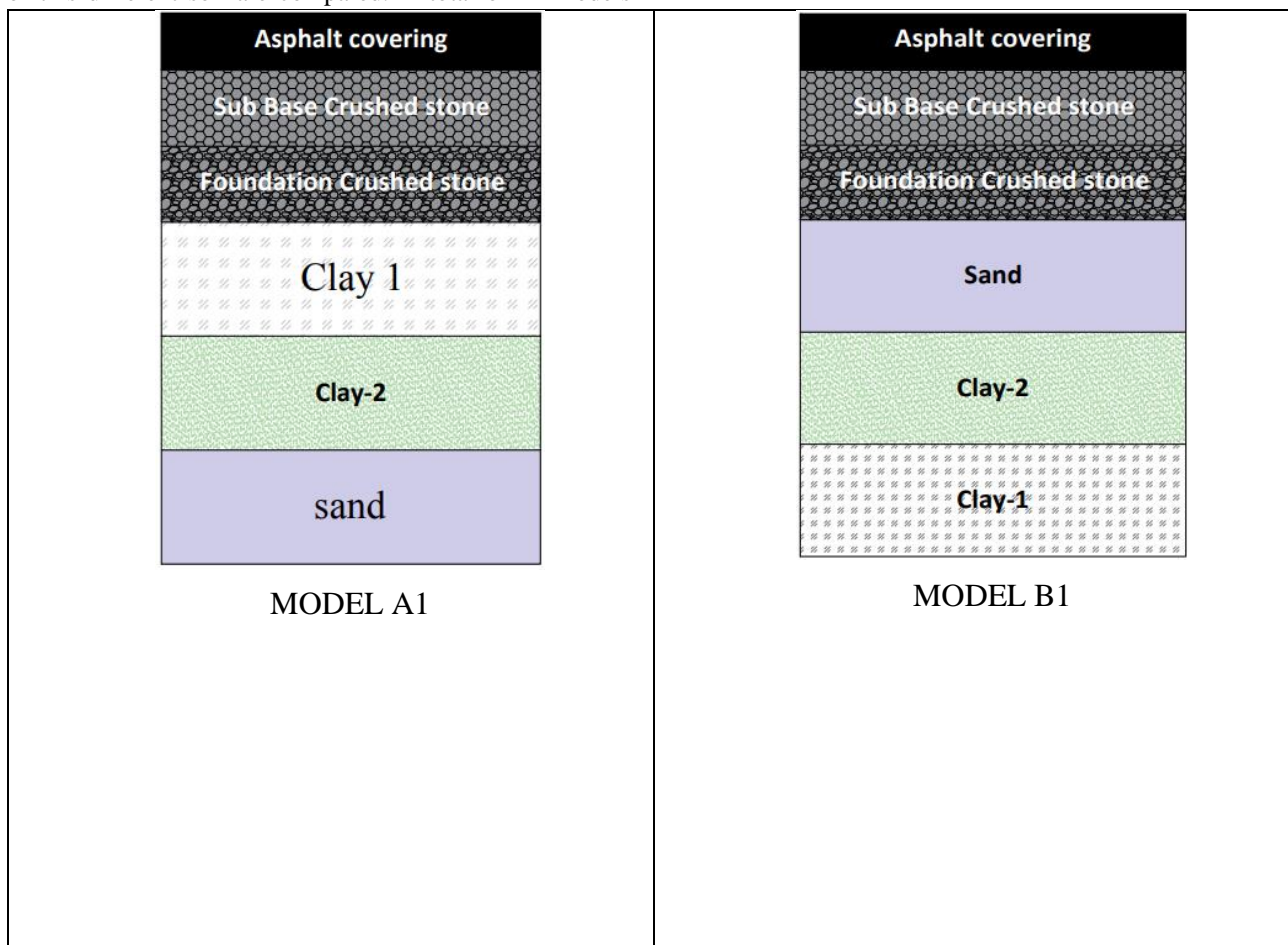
| Asphalt covering<br>Sub Base Crushed stone<br>Foundation Crushed stone<br>Clay 1<br>Clay-2<br>sand<br><br>MODEL A1 | Asphalt covering<br>Sub Base Crushed stone<br>Foundation Crushed stone<br>Sand<br>Clay-2<br>Clay-1<br><br>MODEL B1 |
|---|---|